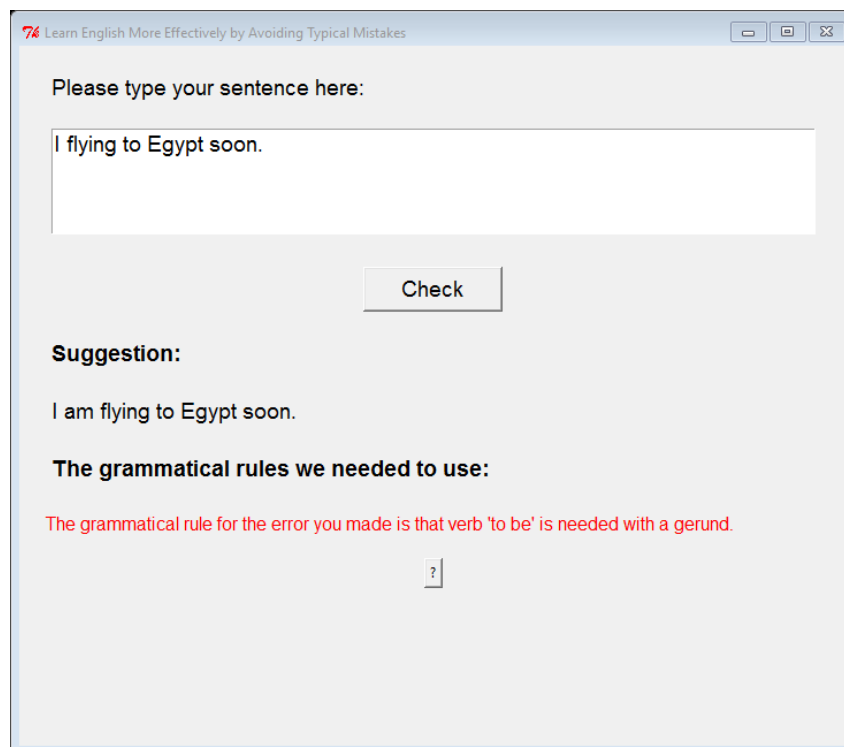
Learn English More Effectively by Avoiding Typical Mistakes

Please type your sentence here:

I flying to Egypt soon.

Check

Suggestion:

I am flying to Egypt soon.

The grammatical rules we needed to use:

The grammatical rule for the error you made is that verb 'to be' is needed with a gerund.

?